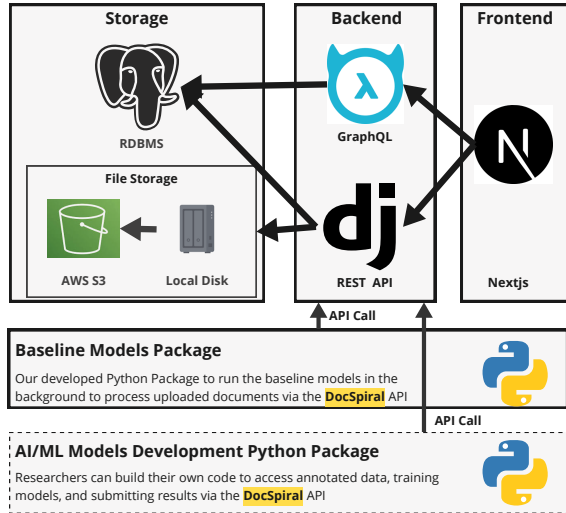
Storage

RDBMS

File Storage

AWS S3

Local Disk

Backend

GraphQL

dj

REST API

Frontend

N

Nextjs

API Call

Baseline Models Package

Our developed Python Package to run the baseline models in the background to process uploaded documents via the DocSpiral API

API Call

AI/ML Models Development Python Package

Researchers can build their own code to access annotated data, training models, and submitting results via the DocSpiral API